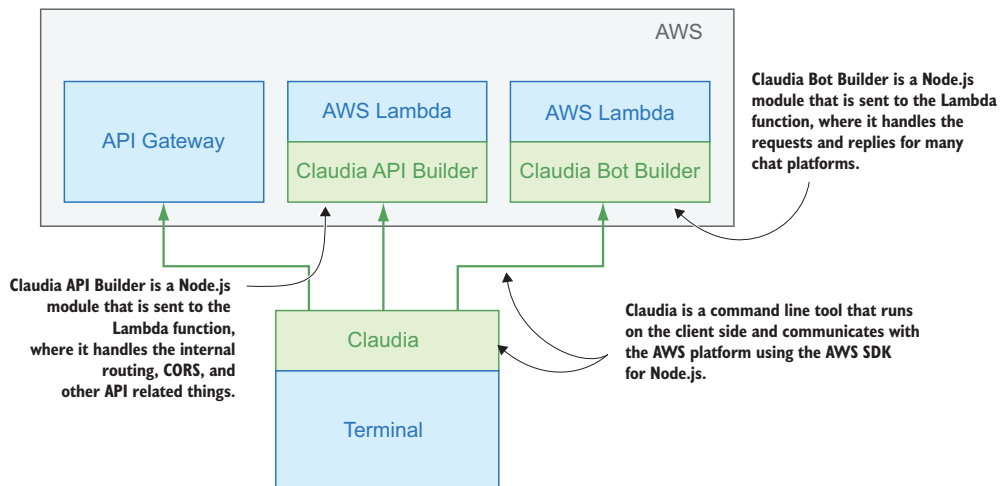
AWS

API Gateway

AWS Lambda

Claudia API Builder

AWS Lambda

Claudia Bot Builder

Claudia Bot Builder is a Node.js module that is sent to the Lambda function, where it handles the requests and replies for many chat platforms.

Claudia API Builder is a Node.js module that is sent to the Lambda function, where it handles the internal routing, CORS, and other API related things.

Claudia

Claudia is a command line tool that runs on the client side and communicates with the AWS platform using the AWS SDK for Node.js.

Terminal